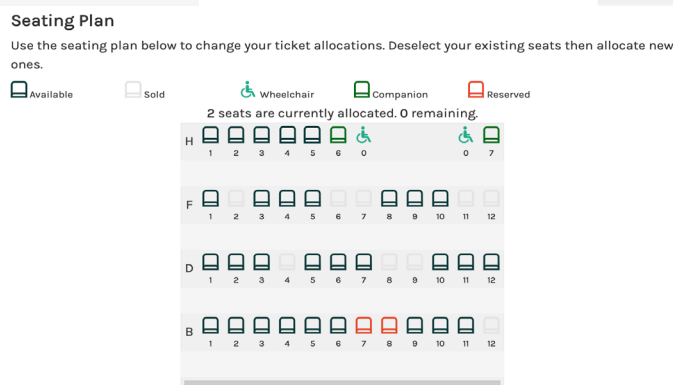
Seating Plan

Use the seating plan below to change your ticket allocations. Deselect your existing seats then allocate new ones.

Available Sold Wheelchair Companion Reserved

2 seats are currently allocated. 0 remaining.

H 1 2 3 4 5 6 0 0 7

F 1 2 3 4 5 6 7 8 9 10 11 12

D 1 2 3 4 5 6 7 8 9 10 11 12

B 1 2 3 4 5 6 7 8 9 10 11 12